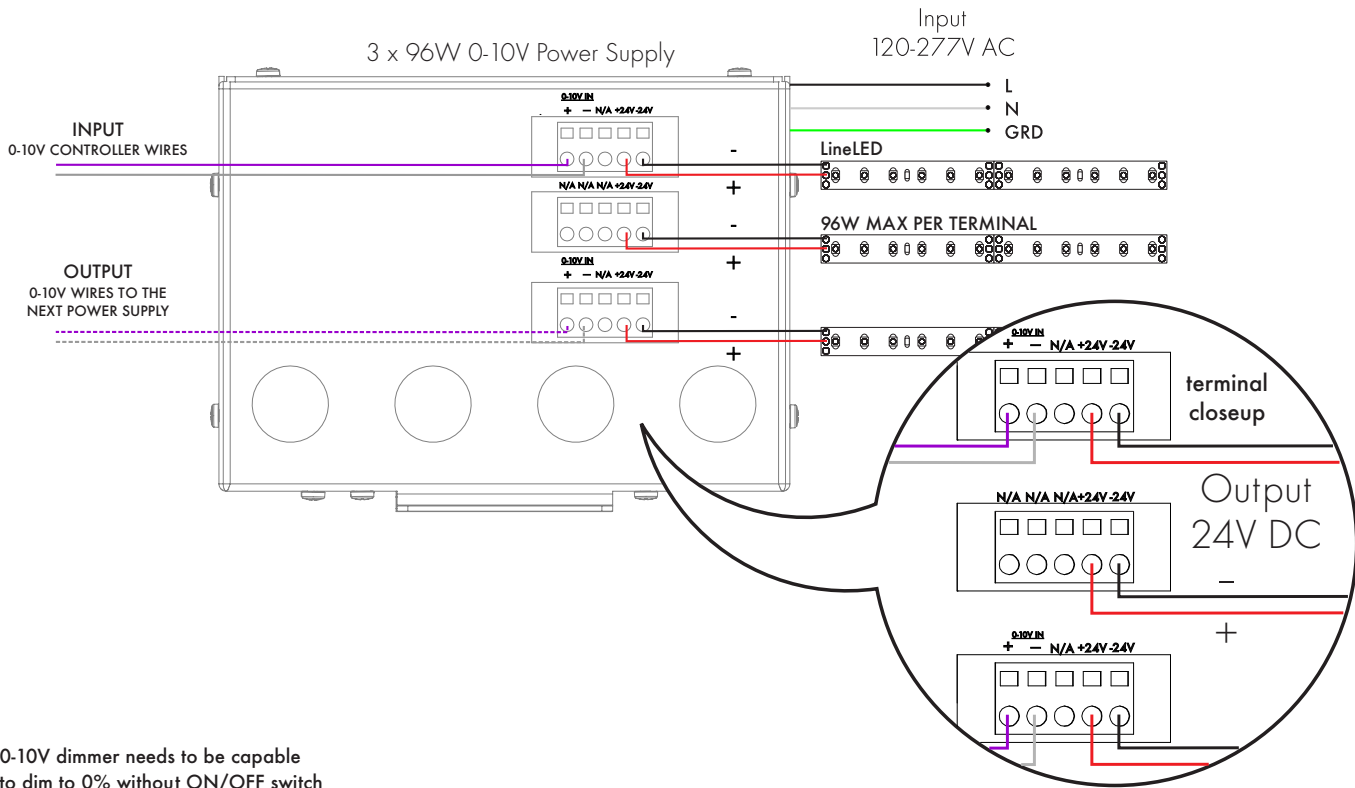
3 x 96W 0-10V Power Supply

Input
120-277V AC

L
N
GRD

INPUT
0-10V CONTROLLER WIRES

0-10V IN
+ — N/A +24V -24V

-
+

LineLED

N/A N/A N/A +24V -24V

-
+

96W MAX PER TERMINAL

OUTPUT
0-10V WIRES TO THE NEXT POWER SUPPLY

0-10V IN
+ — N/A +24V -24V

-
+

0-10V IN
+ — N/A +24V -24V

terminal closeup

N/A N/A N/A +24V -24V

Output
24V DC

–
+

0-10V IN
+ — N/A +24V -24V

0-10V dimmer needs to be capable to dim to 0% without ON/OFF switch